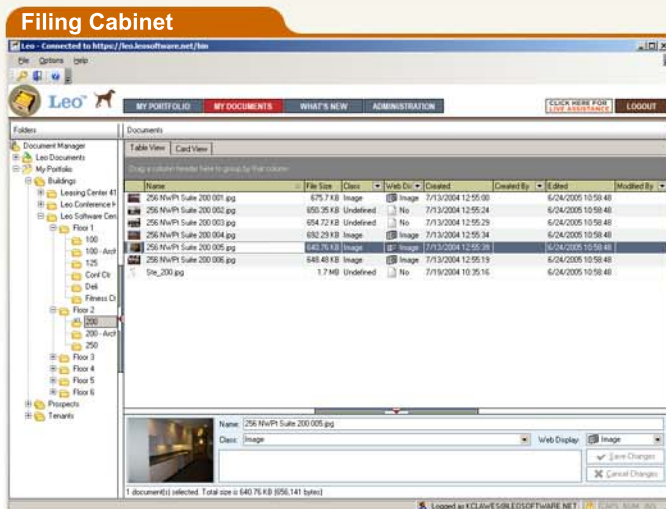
Filing Cabinet

Leo - Connected to https://leo.leosoftware.net/bin

File Options Help

Leo

MY PORTFOLIO MY DOCUMENTS WHAT'S NEW ADMINISTRATION CLICK HERE FOR LIVE ASSISTANCE LOGOUT

Folders

Document Manager
Leo Documents
My Portfolio
Buildings
Leasing Center 41
Leo Conference I
Leo Software Cen
Floor 1
100
100 - Arch
125
Conf Ctr
Deli
Fitness Ct
Floor 2
200
200 - Arch
250
Floor 3
Floor 4
Floor 5
Floor 6
Prospects
Tenants

Documents

Table View Card View

Drag a column header here to group by that column

| Name | File Size | Class | Web Di | Created | Created By | Edited | Modified By |
|---|---|---|---|---|---|---|---|
| 256 NwPt Suite 200 001.jpg | 675.7 KB | Image | Image | 7/13/2004 12:55:00 | | 6/24/2005 10:58:48 | |
| 256 NwPt Suite 200 002.jpg | 650.35 KB | Undefined | No | 7/13/2004 12:55:24 | | 6/24/2005 10:58:48 | |
| 256 NwPt Suite 200 003.jpg | 654.72 KB | Undefined | No | 7/13/2004 12:55:29 | | 6/24/2005 10:58:48 | |
| 256 NwPt Suite 200 004.jpg | 692.29 KB | Image | Image | 7/13/2004 12:55:34 | | 6/24/2005 10:58:48 | |
| 256 NwPt Suite 200 005.jpg | 640.76 KB | Image | Image | 7/13/2004 12:55:38 | | 6/24/2005 10:58:48 | |
| 256 NwPt Suite 200 006.jpg | 648.48 KB | Image | Image | 7/13/2004 12:55:19 | | 6/24/2005 10:58:48 | |
| Ste_200.jpg | 1.7 MB | Undefined | No | 7/19/2004 10:35:16 | | 6/24/2005 10:58:48 | |

Name: 256 NwPt Suite 200 005.jpg
Class: Image
Web Display: Image
Save Changes
Cancel Changes

1 document(s) selected. Total size is 640.76 KB (656,141 bytes)

Logged as KCLAWES@LEOSOFTWARE.NET CAPS NUM INS